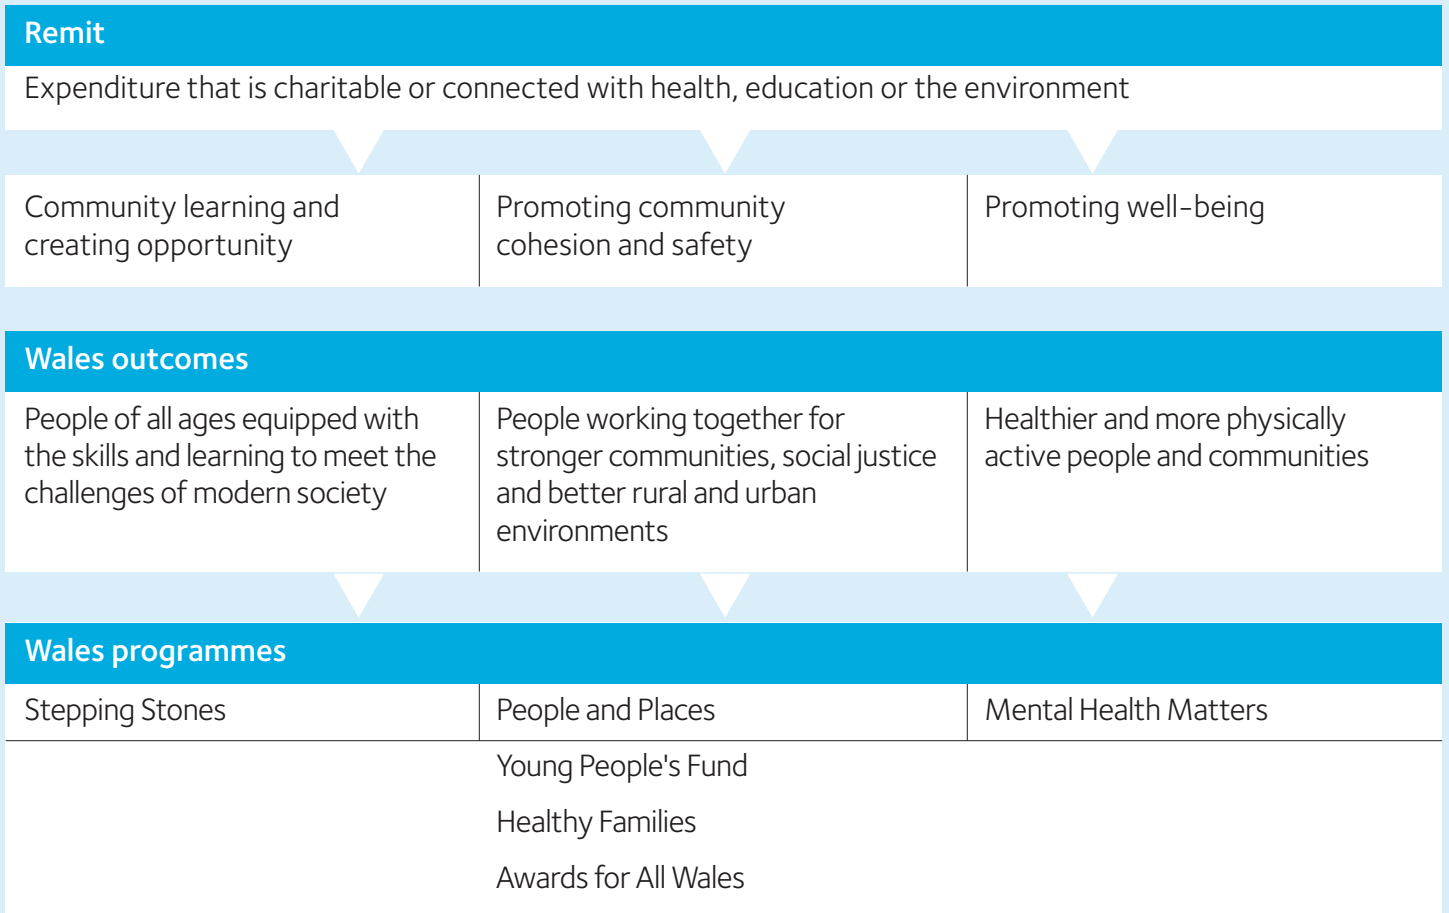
Remit

Expenditure that is charitable or connected with health, education or the environment

| Community learning and creating opportunity | Promoting community cohesion and safety | Promoting well-being |
|---|---|---|

Wales outcomes

| People of all ages equipped with the skills and learning to meet the challenges of modern society | People working together for stronger communities, social justice and better rural and urban environments | Healthier and more physically active people and communities |
|---|---|---|

Wales programmes

| Stepping Stones | People and Places | Mental Health Matters |
|---|---|---|
| | Young People's Fund | |
| | Healthy Families | |
| | Awards for All Wales | |